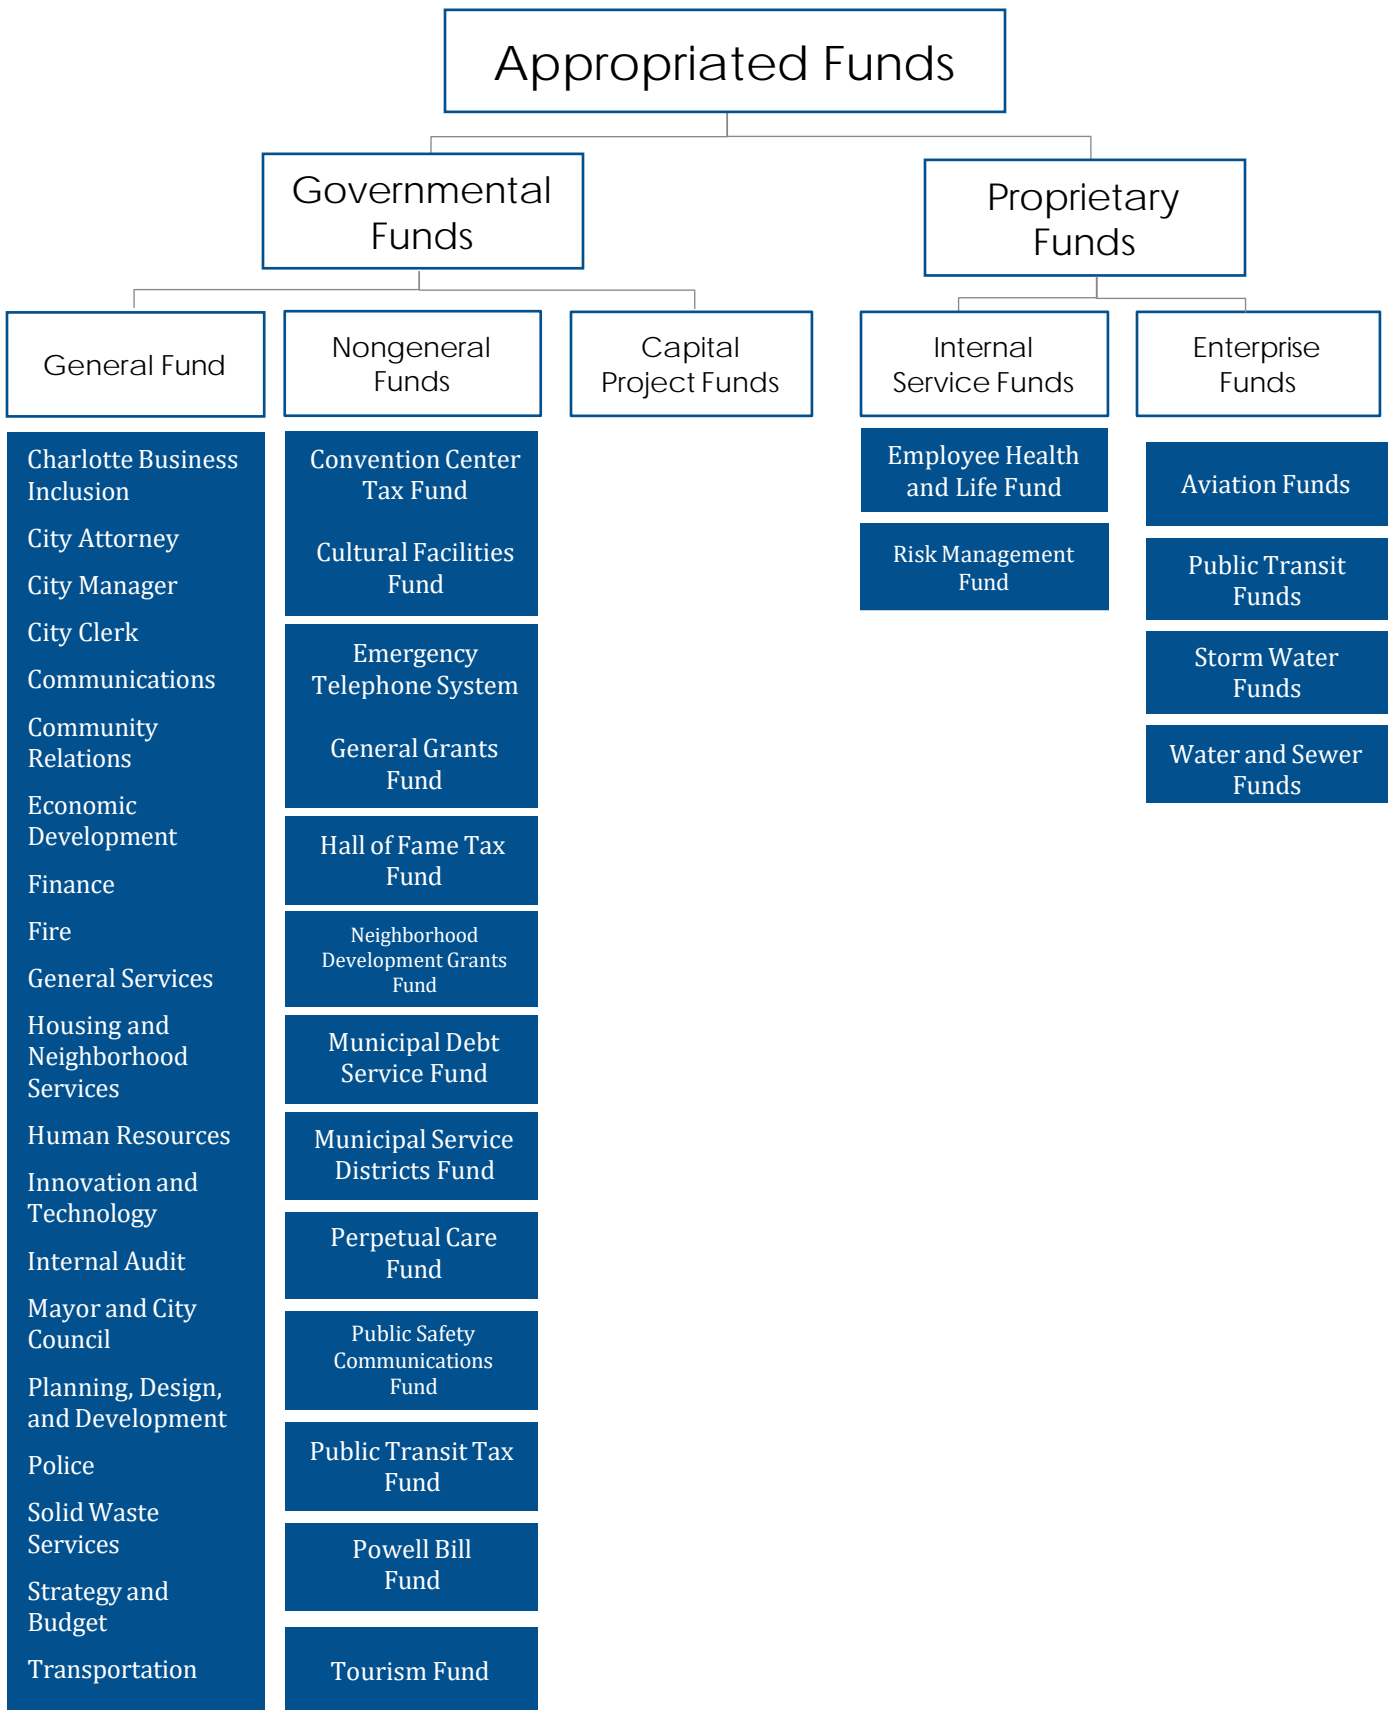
Appropriated Funds

Governmental Funds

Proprietary Funds

General Fund

Nongeneral Funds

Capital Project Funds

Internal Service Funds

Enterprise Funds

Charlotte Business Inclusion
City Attorney
City Manager
City Clerk
Communications
Community Relations
Economic Development
Finance
Fire
General Services
Housing and Neighborhood Services
Human Resources
Innovation and Technology
Internal Audit
Mayor and City Council
Planning, Design, and Development
Police
Solid Waste Services
Strategy and Budget
Transportation

Convention Center Tax Fund

Cultural Facilities Fund

Emergency Telephone System

General Grants Fund

Hall of Fame Tax Fund

Neighborhood Development Grants Fund

Municipal Debt Service Fund

Municipal Service Districts Fund

Perpetual Care Fund

Public Safety Communications Fund

Public Transit Tax Fund

Powell Bill Fund

Tourism Fund

Employee Health and Life Fund

Risk Management Fund

Aviation Funds

Public Transit Funds

Storm Water Funds

Water and Sewer Funds